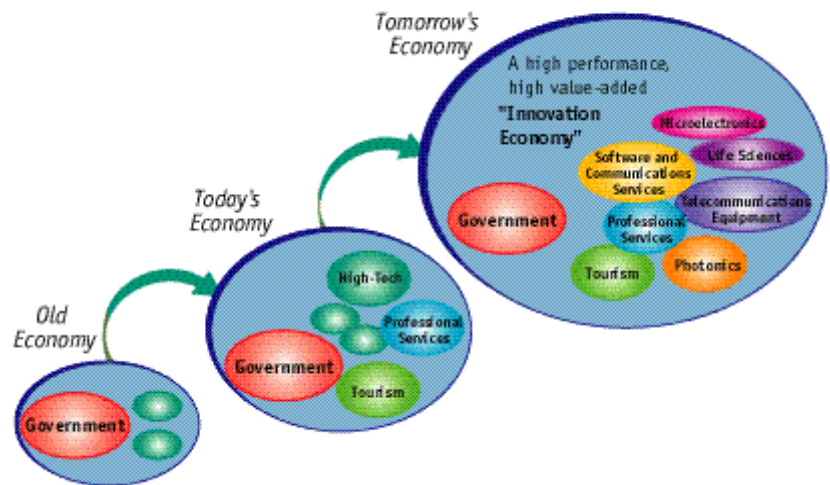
Old Economy

Government

Today's Economy

High-Tech

Professional Services

Government

Tourism

Tomorrow's Economy

A high performance, high value-added "Innovation Economy"

Microelectronics

Life Sciences

Software and Communications Services

Telecommunications Equipment

Government

Professional Services

Tourism

Photonics